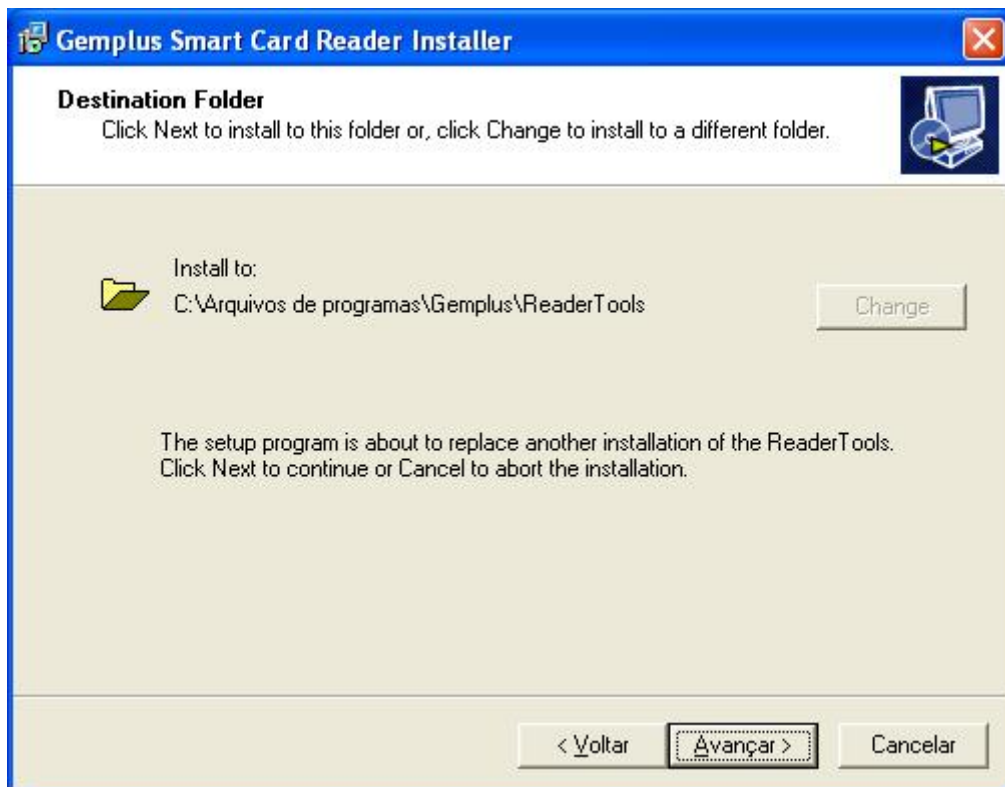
Gemplus Smart Card Reader Installer

Destination Folder
Click Next to install to this folder or, click Change to install to a different folder.

Install to:
C:\Arquivos de programas\Gemplus\ReaderTools

Change

The setup program is about to replace another installation of the ReaderTools.
Click Next to continue or Cancel to abort the installation.

< Voltar

Avançar >

Cancelar